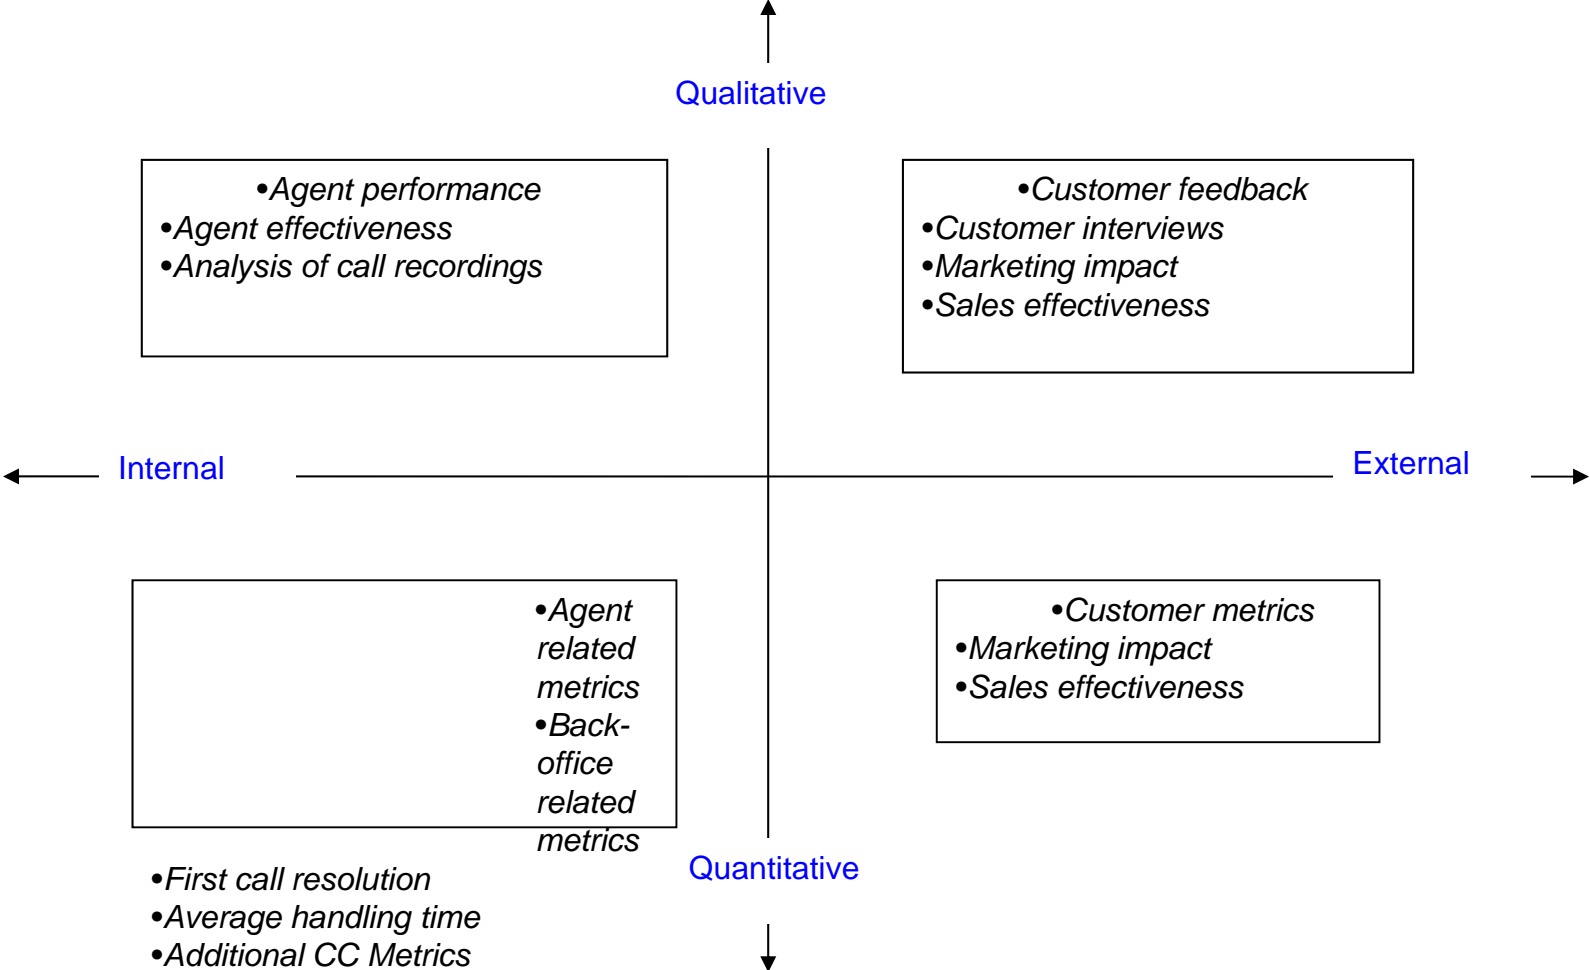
Qualitative

•Agent performance
•Agent effectiveness
•Analysis of call recordings

•Customer feedback
•Customer interviews
•Marketing impact
•Sales effectiveness

Internal

External

•Agent related metrics
•Back-office related metrics

•First call resolution
•Average handling time
•Additional CC Metrics

•Customer metrics
•Marketing impact
•Sales effectiveness

Quantitative